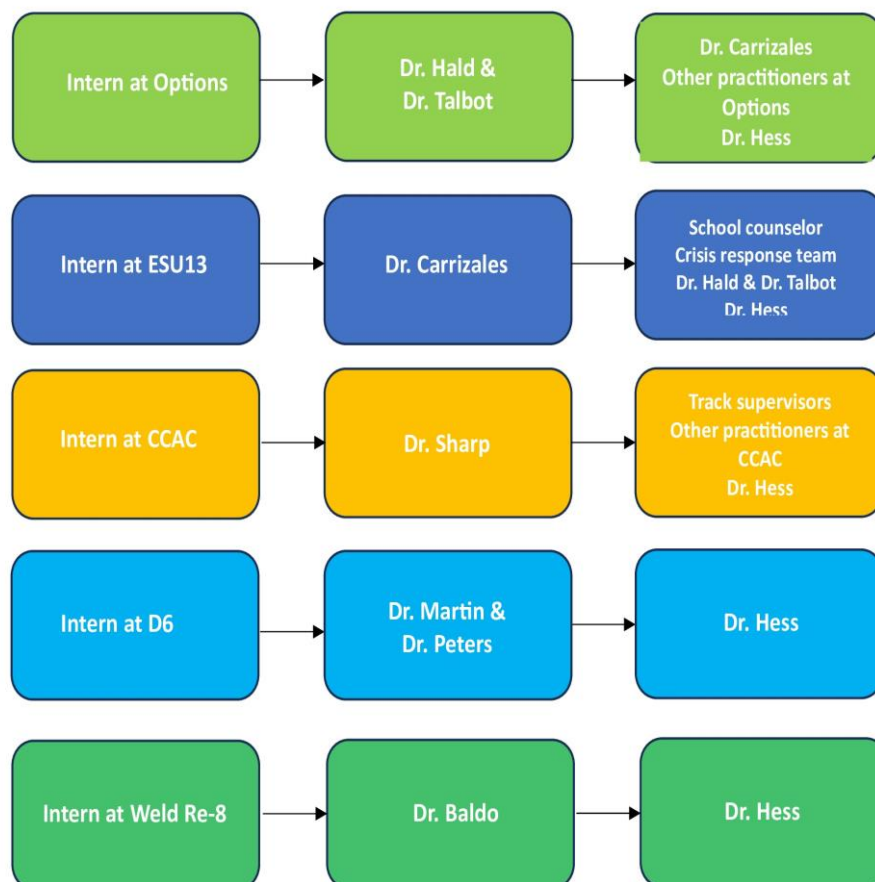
Intern at Options

Dr. Hald & Dr. Talbot

Dr. Carrizales
Other practitioners at Options
Dr. Hess

Intern at ESU13

Dr. Carrizales

School counselor
Crisis response team
Dr. Hald & Dr. Talbot
Dr. Hess

Intern at CCAC

Dr. Sharp

Track supervisors
Other practitioners at CCAC
Dr. Hess

Intern at D6

Dr. Martin & Dr. Peters

Dr. Hess

Intern at Weld Re-8

Dr. Baldo

Dr. Hess